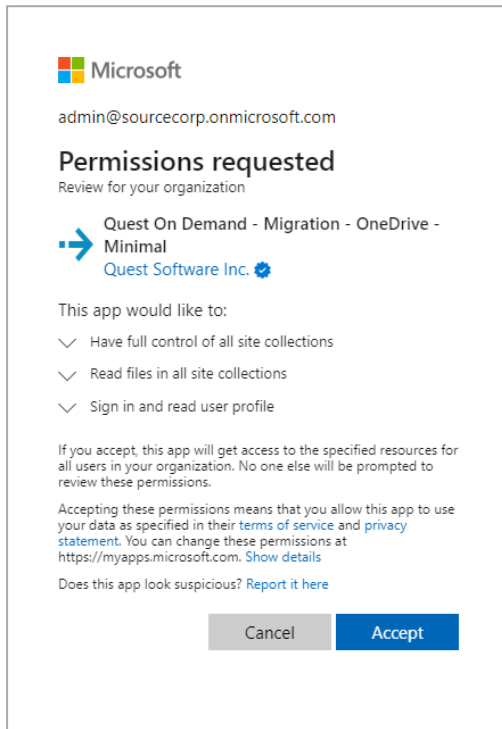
Microsoft

admin@sourcecorp.onmicrosoft.com

Permissions requested
Review for your organization

Quest On Demand - Migration - OneDrive - Minimal
Quest Software Inc.

This app would like to:

Have full control of all site collections

Read files in all site collections

Sign in and read user profile

If you accept, this app will get access to the specified resources for all users in your organization. No one else will be prompted to review these permissions.

Accepting these permissions means that you allow this app to use your data as specified in their terms of service and privacy statement. You can change these permissions at https://myapps.microsoft.com. Show details

Does this app look suspicious? Report it here

Cancel Accept